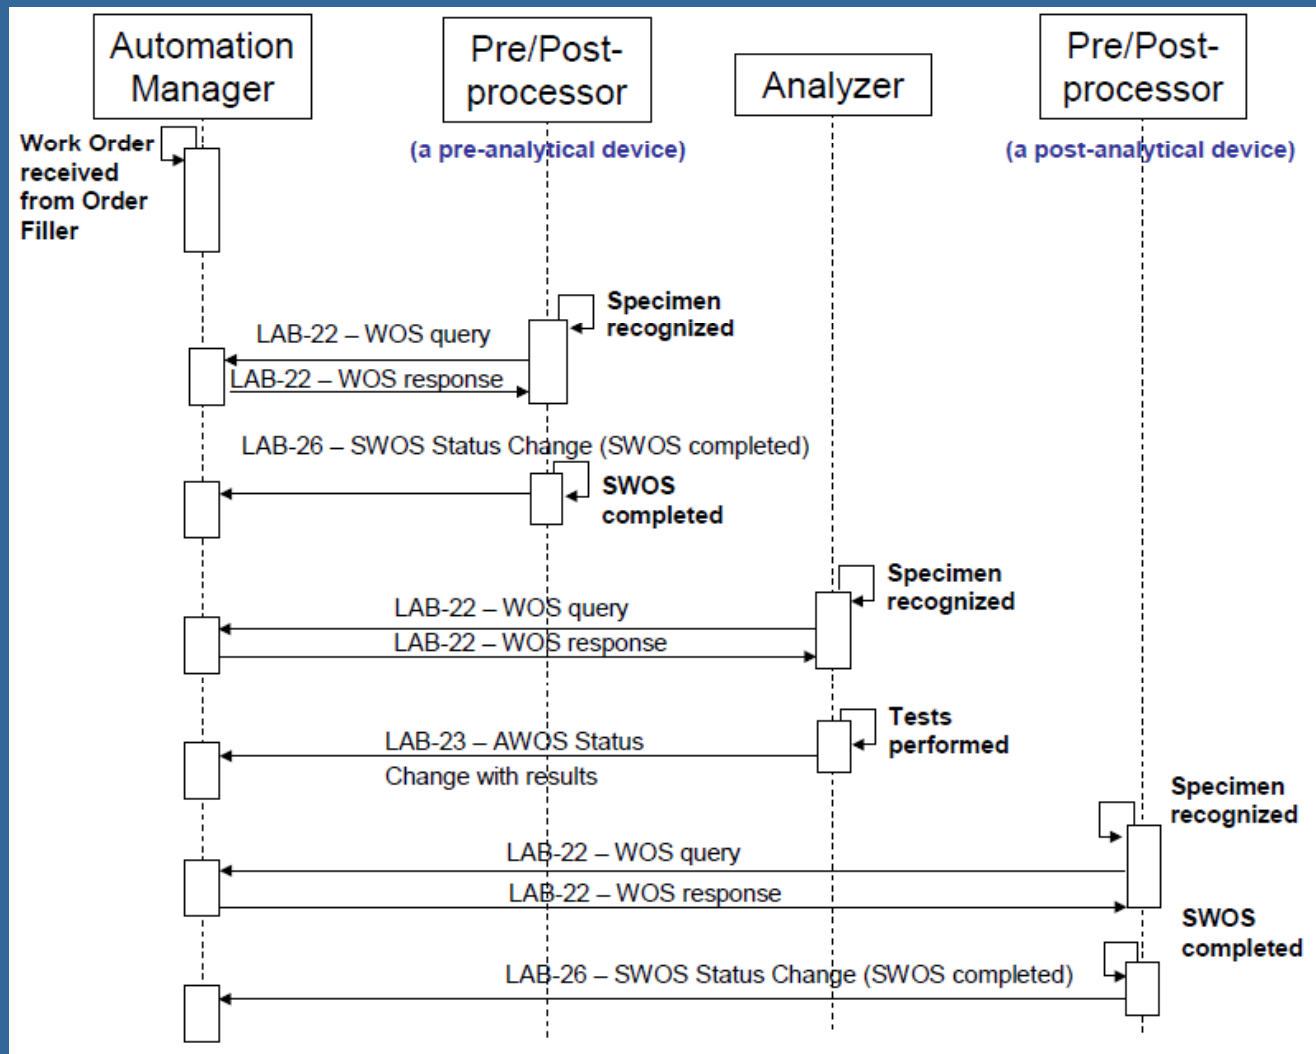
Automation Manager

Pre/Post-processor

(a pre-analytical device)

Analyzer

Pre/Post-processor

(a post-analytical device)

Work Order received from Order Filler

Specimen recognized

LAB-22 – WOS query

LAB-22 – WOS response

LAB-26 – SWOS Status Change (SWOS completed)

SWOS completed

Specimen recognized

LAB-22 – WOS query

LAB-22 – WOS response

Tests performed

LAB-23 – AWOS Status Change with results

Specimen recognized

LAB-22 – WOS query

LAB-22 – WOS response

SWOS completed

LAB-26 – SWOS Status Change (SWOS completed)